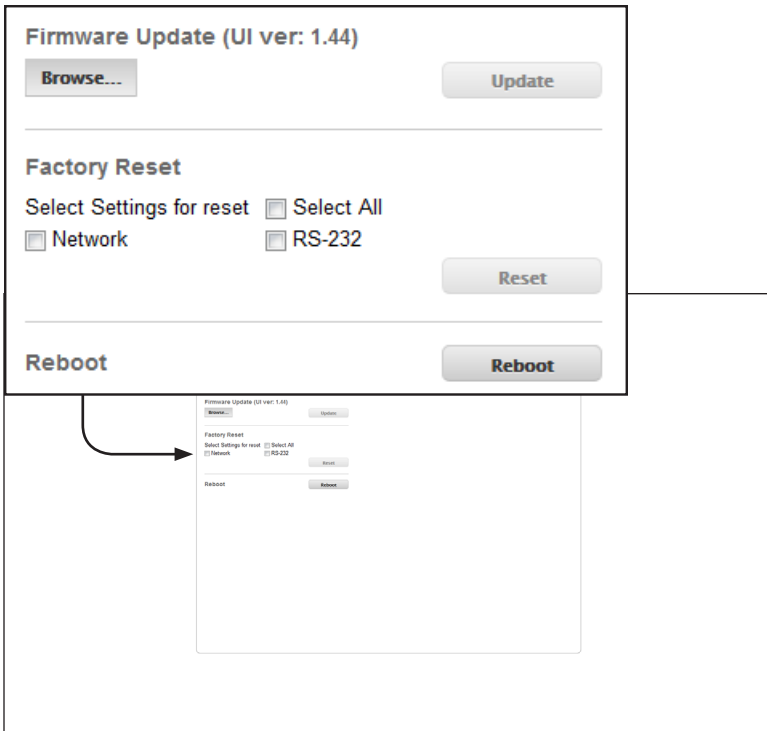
Firmware Update (UI ver: 1.44)

Browse...

Update

Factory Reset

Select Settings for reset Select All

Network RS-232

Reset

Reboot

Reboot

Firmware Update (UI ver: 1.44)

Browse...

Update

Factory Reset

Select Settings for reset Select All

Network RS-232

Reset

Reboot

Reboot